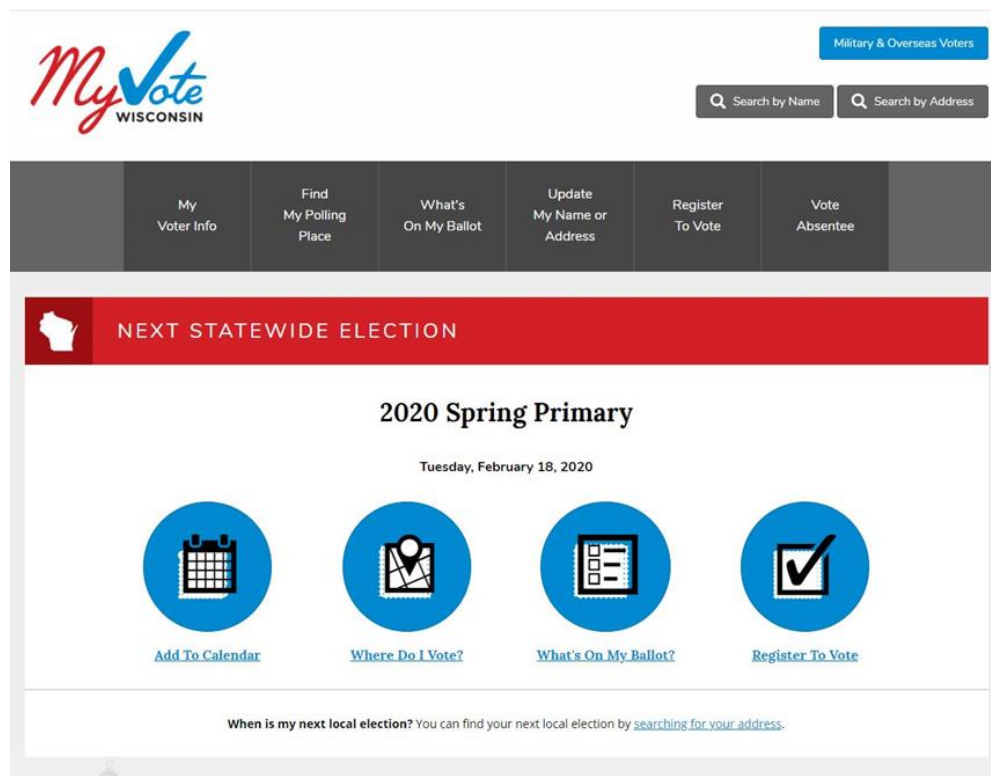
MyVote WISCONSIN

Military & Overseas Voters

Search by Name

Search by Address

My Voter Info

Find My Polling Place

What's On My Ballot

Update My Name or Address

Register To Vote

Vote Absentee

NEXT STATEWIDE ELECTION

2020 Spring Primary

Tuesday, February 18, 2020

Add To Calendar

Where Do I Vote?

What's On My Ballot?

Register To Vote

**When is my next local election?** You can find your next local election by searching for your address.